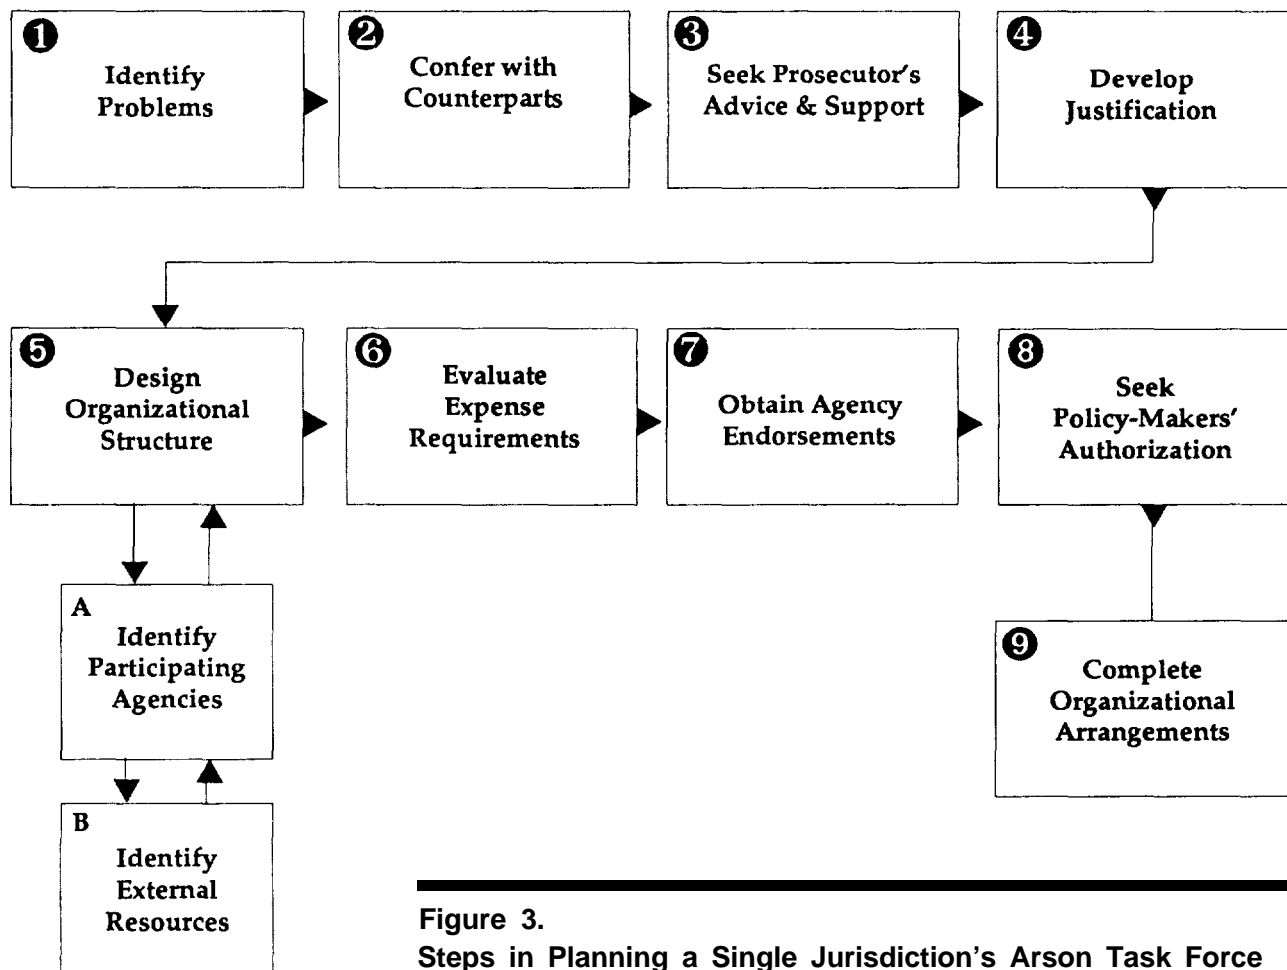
❶ Identify Problems

❷ Confer with Counterparts

❸ Seek Prosecutor's Advice & Support

❹ Develop Justification

❺ Design Organizational Structure

❻ Evaluate Expense Requirements

❼ Obtain Agency Endorsements

❽ Seek Policy-Makers' Authorization

A Identify Participating Agencies

B Identify External Resources

❾ Complete Organizational Arrangements

Figure 3.
Steps in Planning a Single Jurisdiction's Arson Task Force